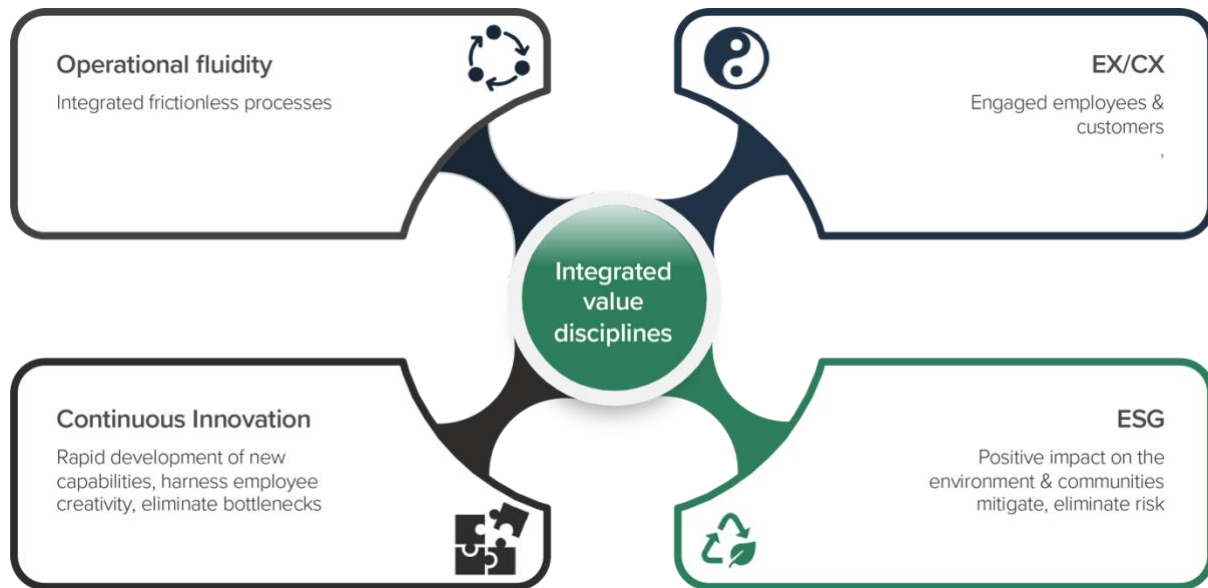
Operational fluidity

Integrated frictionless processes

EX/CX

Engaged employees & customers
,

Integrated value disciplines

Continuous Innovation

Rapid development of new capabilities, harness employee creativity, eliminate bottlenecks

ESG

Positive impact on the environment & communities mitigate, eliminate risk